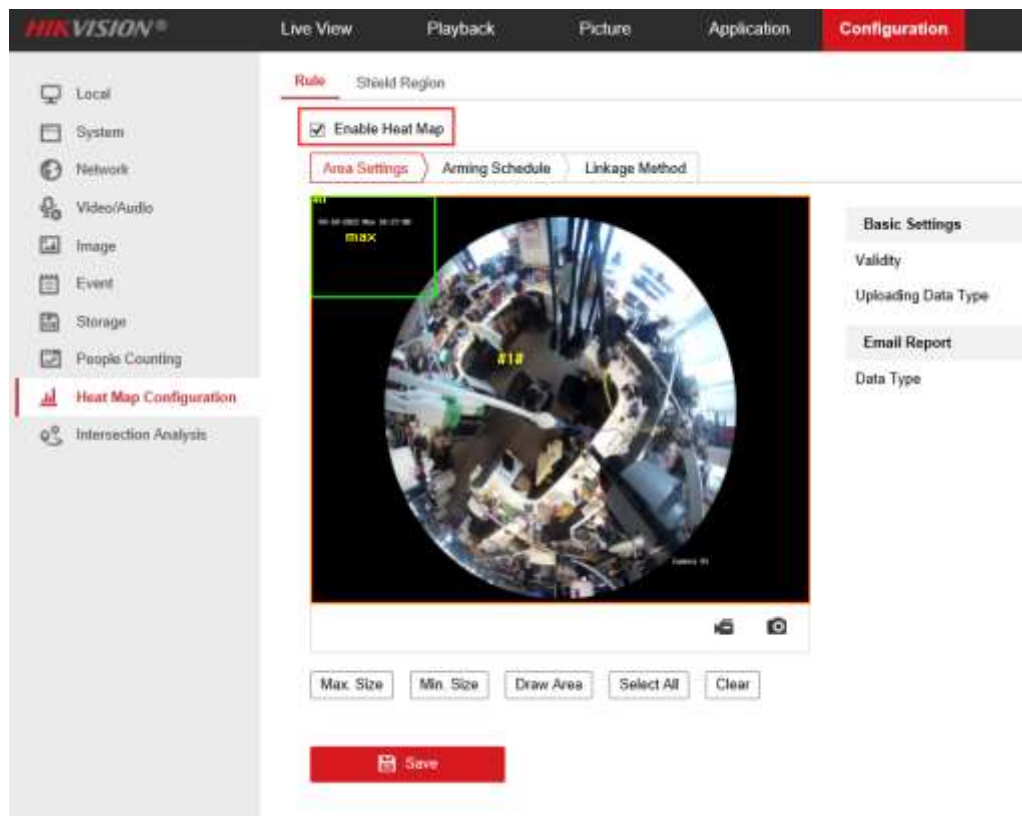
HIKVISION®

Live View

Playback

Picture

Application

Configuration

Local

System

Network

Video/Audio

Image

Event

Storage

People Counting

Heat Map Configuration

Intersection Analysis

Rule

Shield Region

Enable Heat Map

Area Settings

Arming Schedule

Linkage Method

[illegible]

max

#1#

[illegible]

Basic Settings

Validity

Uploading Data Type

Email Report

Data Type

Max. Size

Min. Size

Draw Area

Select All

Clear

Save